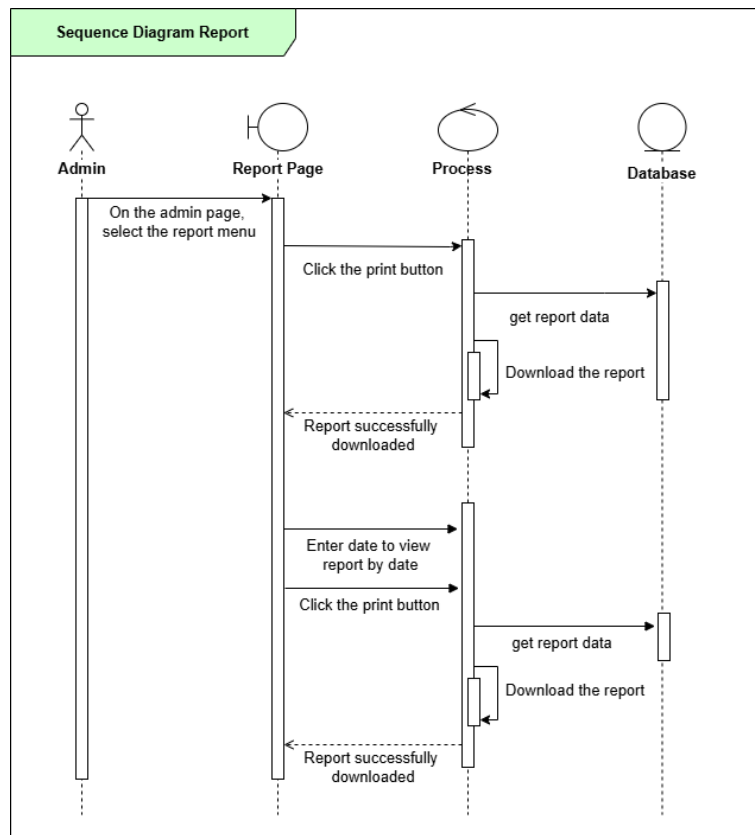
Sequence Diagram Report

Admin

Report Page

Process

Database

On the admin page, select the report menu

Click the print button

get report data

Download the report

Report successfully downloaded

Enter date to view report by date

Click the print button

get report data

Download the report

Report successfully downloaded